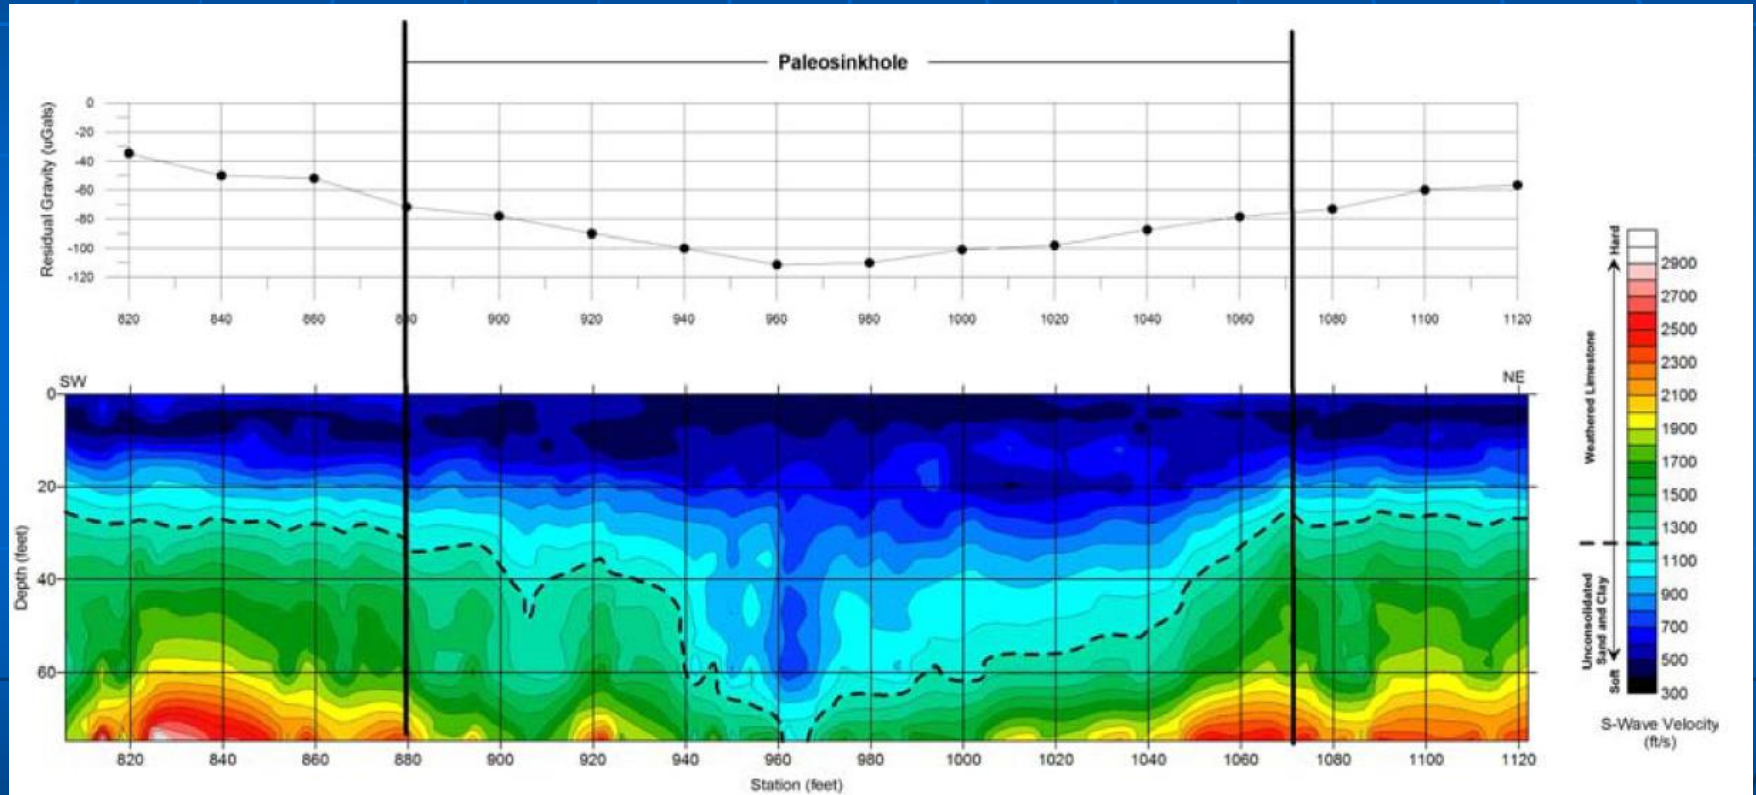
Paleosinkhole

Residual Gravity (uGals)

0
-20
-40
-60
-80
-100
-120

820 840 860 880 900 920 940 960 980 1000 1020 1040 1060 1080 1100 1120

SW
NE

Depth (feet)

0
20
40
60

820 840 860 880 900 920 940 960 980 1000 1020 1040 1060 1080 1100 1120

Station (feet)

Hard
Weathered Limestone
Unconsolidated Sand and Clay
Soft

2900
2700
2500
2300
2100
1900
1700
1500
1300
1100
900
700
500
300

S-Wave Velocity (ft/s)